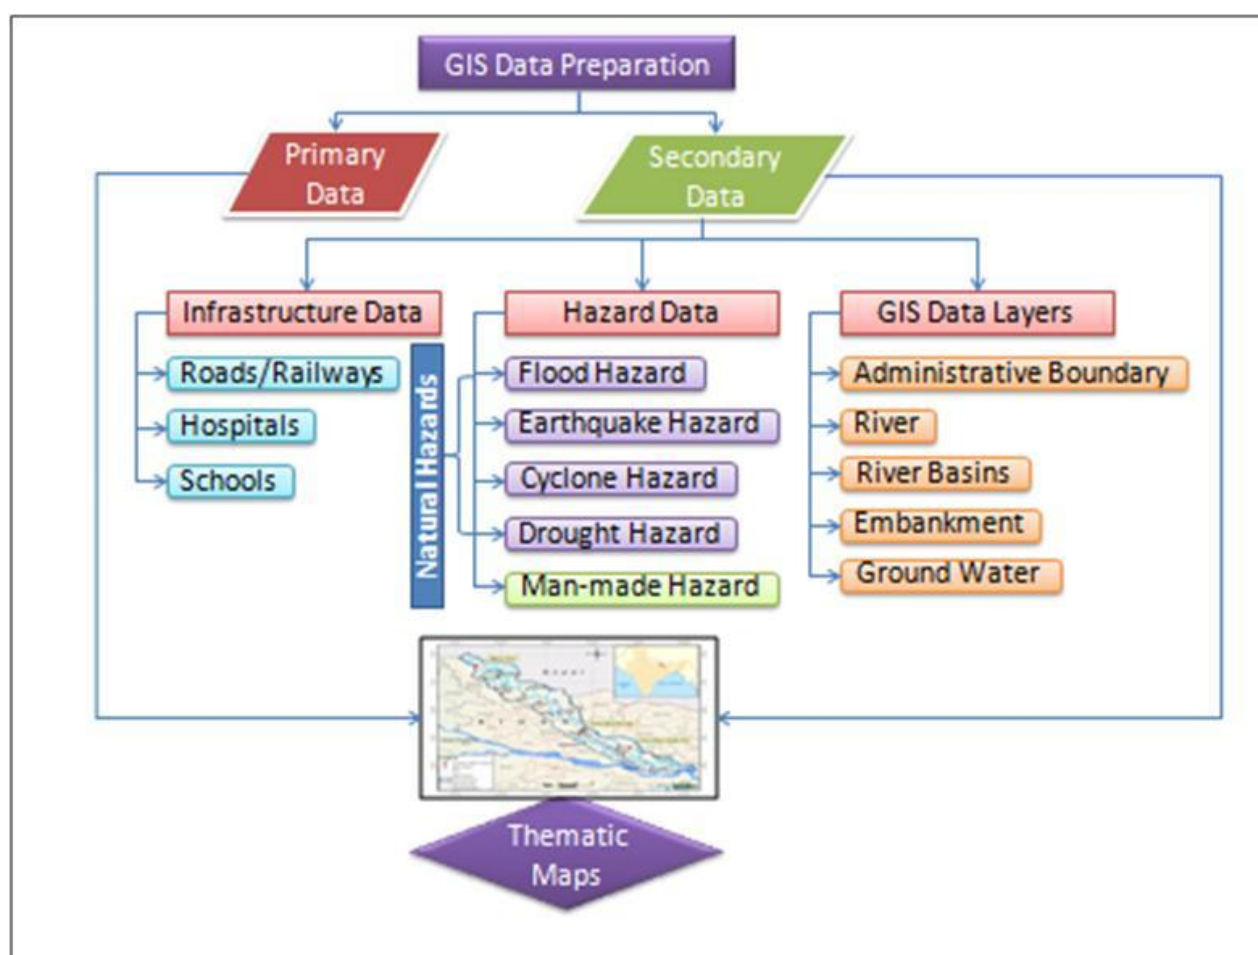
GIS Data Preparation

Primary Data

Secondary Data

Infrastructure Data

Roads/Railways

Hospitals

Schools

Natural Hazards

Hazard Data

Flood Hazard

Earthquake Hazard

Cyclone Hazard

Drought Hazard

Man-made Hazard

GIS Data Layers

Administrative Boundary

River

River Basins

Embankment

Ground Water

Thematic Maps